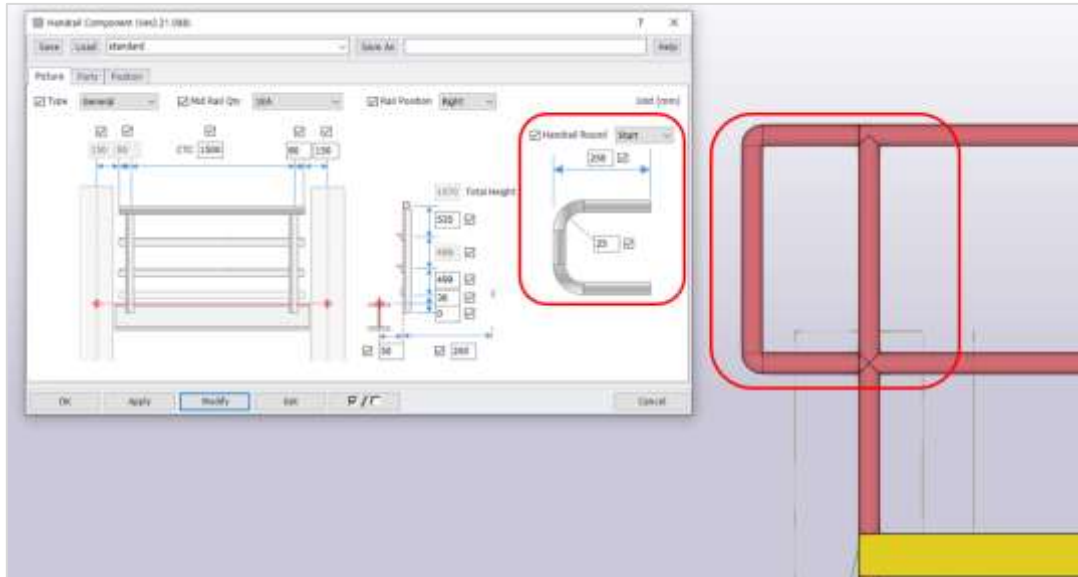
Handrail Component (ver) 21.06b ? ×

Save Load standard Save As Help

Picture Parts Position

Type General Mid Rail Qty 1EA Rail Position Right Unit (mm)

150 50 CTC 1500 90 150

Handrail Round Start

250

1070 Total Height

520

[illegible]

450

36

0

25

50 260

OK Apply Modify Exit Cancel